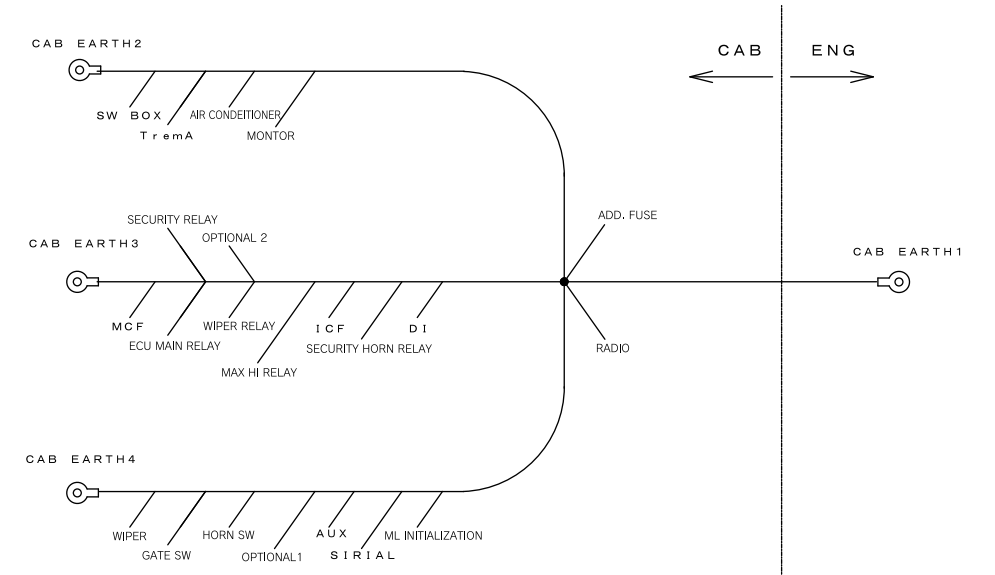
CAB ENG

CAB EARTH2

SW BOX
TremA
AIR CONDEITIONER
MONTOR

SECURITY RELAY
OPTIONAL 2
CAB EARTH3
MCF
ECU MAIN RELAY
WIPER RELAY
MAX HI RELAY
ICF
SECURITY HORN RELAY
DI

ADD. FUSE
RADIO

CAB EARTH1

CAB EARTH4
WIPER
GATE SW
HORN SW
OPTIONAL1
AUX
SIRIAL
ML INITIALIZATION